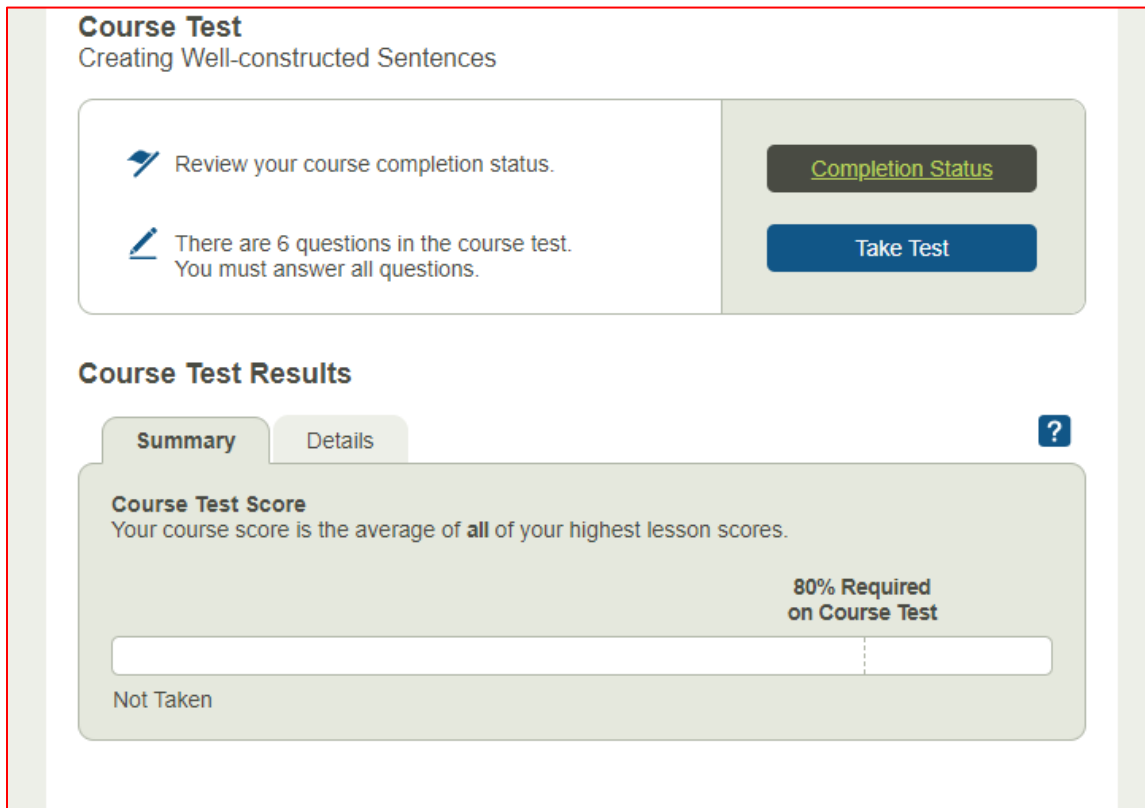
Course Test
Creating Well-constructed Sentences

Review your course completion status.

There are 6 questions in the course test.
You must answer all questions.

Completion Status

Take Test

Course Test Results

Summary

Details

?

Course Test Score
Your course score is the average of **all** of your highest lesson scores.

80% Required
on Course Test

Not Taken